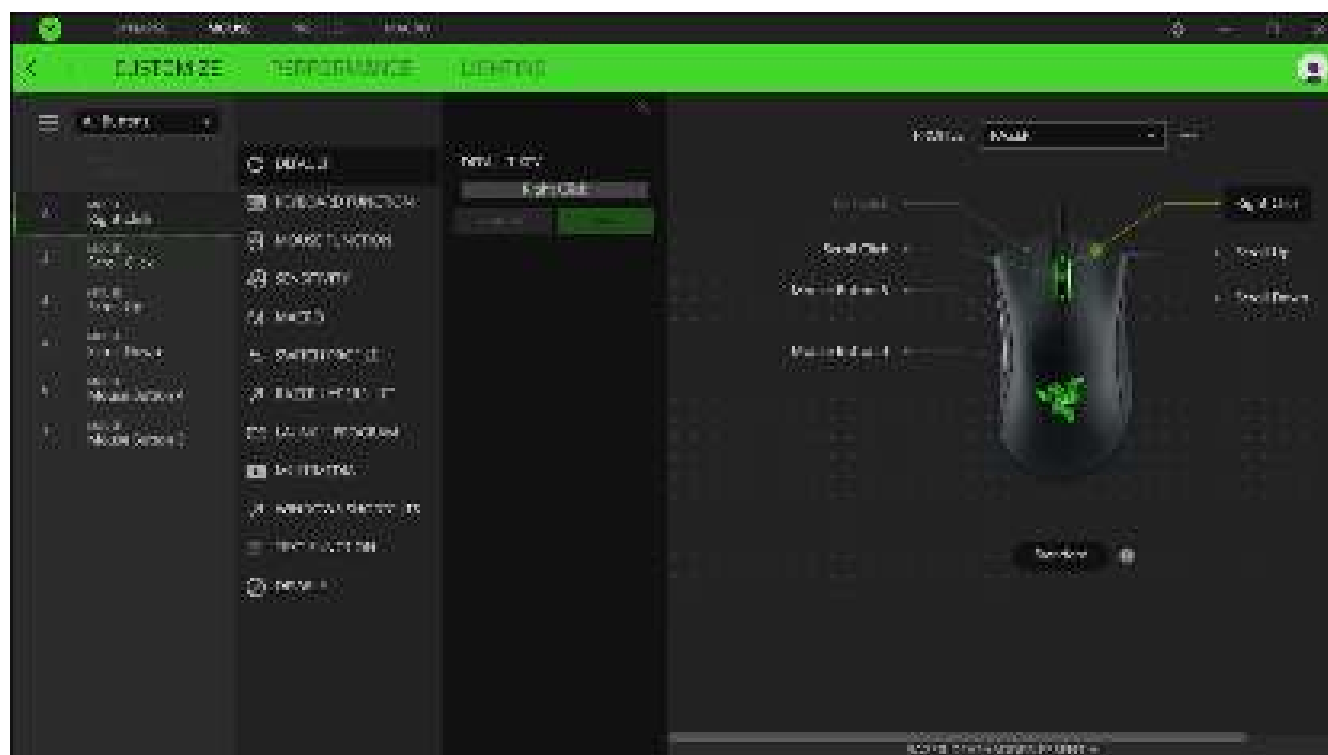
CUSTOMIZE PERFORMANCE LIGHTING

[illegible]

DEFAULT
KEYBOARD FUNCTION
MOUSE FUNCTION
SENSITIVITY
MACRO
SWITCH PROFILE
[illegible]
LAUNCH PROGRAM
MULTIMEDIA
WINDOWS SHORTCUTS
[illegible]
DISABLE

Right Click

Profile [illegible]

Scroll Click
Mouse Button 5
Mouse Button 4
Right Click
Scroll Up
Scroll Down

Standard